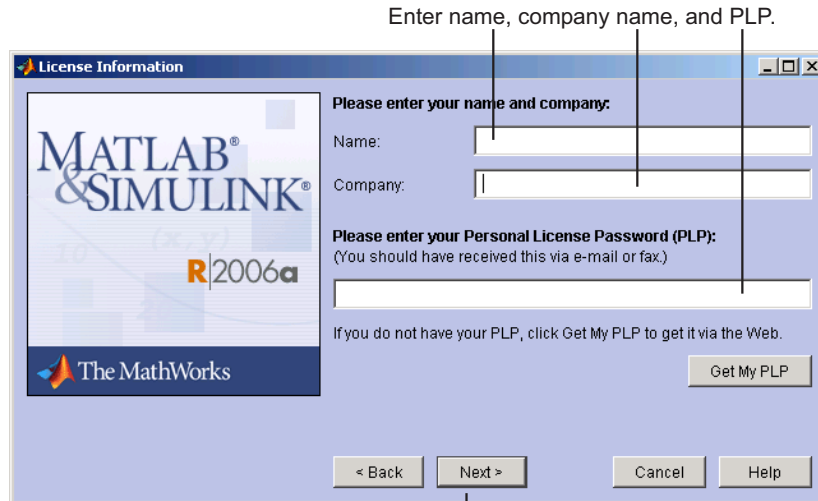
Enter name, company name, and PLP.

License Information

MATLAB® &SIMULINK®

R2006a

The MathWorks

Please enter your name and company:

Name:

Company:

Please enter your Personal License Password (PLP):
(You should have received this via e-mail or fax.)

If you do not have your PLP, click Get My PLP to get it via the Web.

Get My PLP

< Back

Next >

Cancel

Help